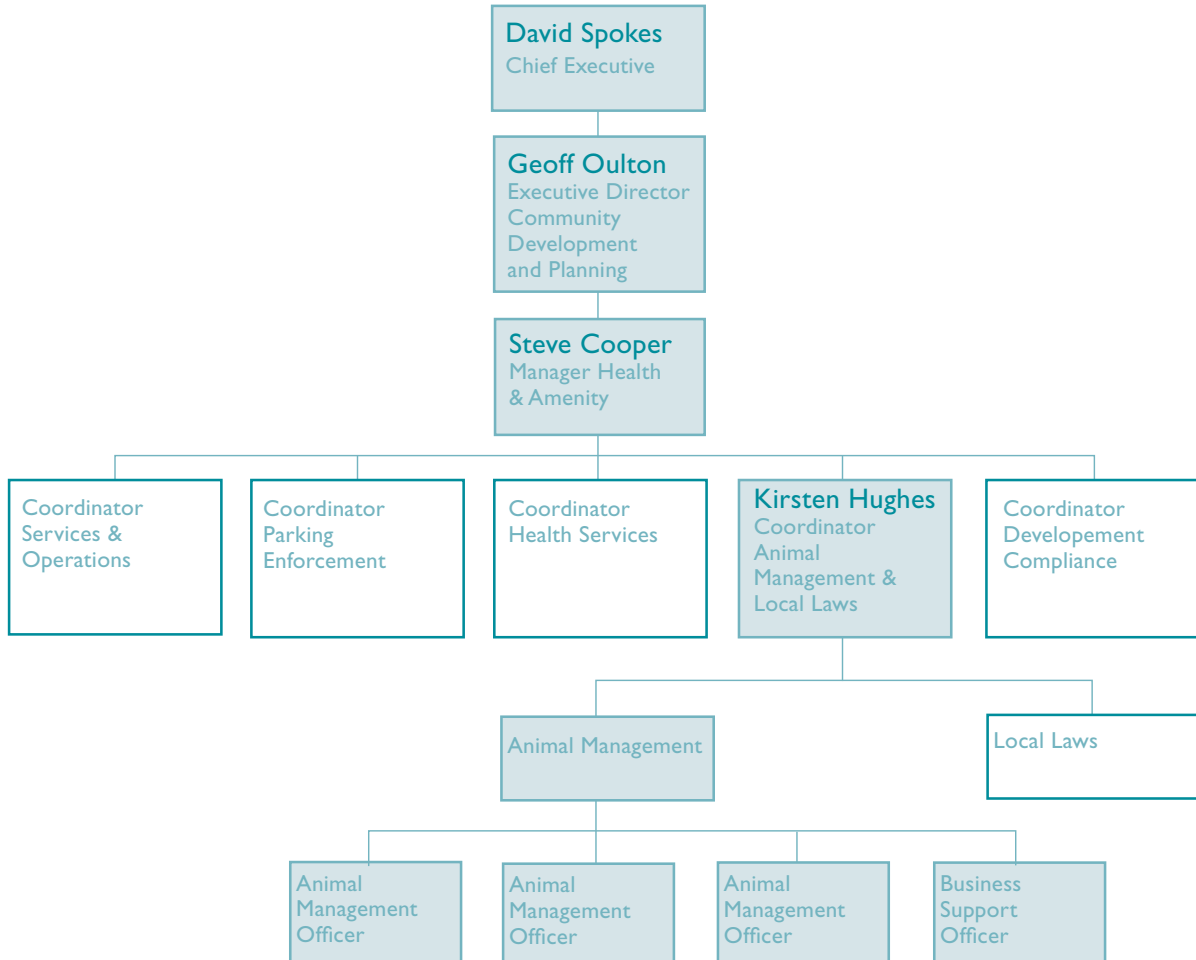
David Spokes
Chief Executive

Geoff Oulton
Executive Director Community Development and Planning

Steve Cooper
Manager Health & Amenity

Coordinator Services & Operations

Coordinator Parking Enforcement

Coordinator Health Services

Kirsten Hughes
Coordinator Animal Management & Local Laws

Coordinator Developement Compliance

Animal Management

Local Laws

Animal Management Officer

Animal Management Officer

Animal Management Officer

Business Support Officer